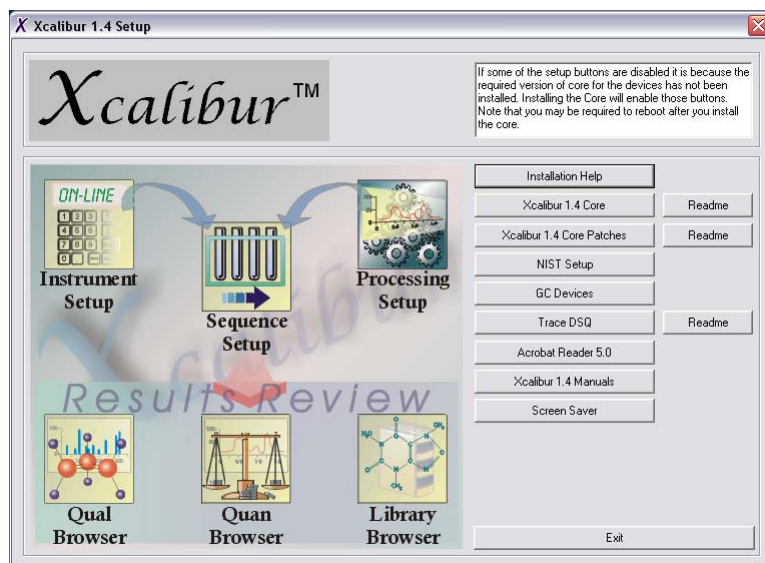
Xcalibur 1.4 Setup

Xcalibur™

If some of the setup buttons are disabled it is because the required version of core for the devices has not been installed. Installing the Core will enable those buttons. Note that you may be required to reboot after you install the core.

ON-LINE

Instrument Setup

Sequence Setup

Processing Setup

Xcalibur

Results Review

Qual Browser

Quan Browser

Library Browser

Installation Help

Xcalibur 1.4 Core

Readme

Xcalibur 1.4 Core Patches

Readme

NIST Setup

GC Devices

Trace DSQ

Readme

Acrobat Reader 5.0

Xcalibur 1.4 Manuals

Screen Saver

Exit